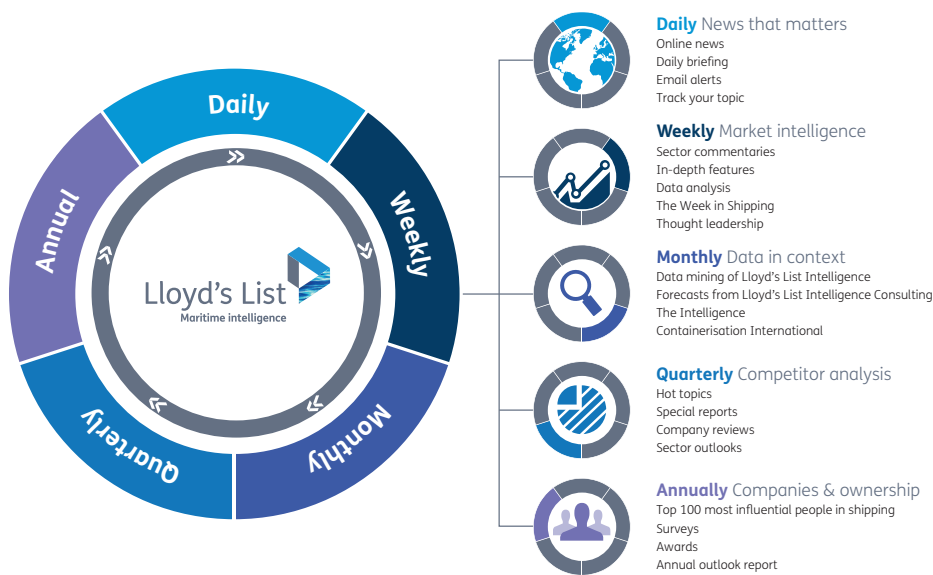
Daily

Weekly

Monthly

Quarterly

Annual

Lloyd's List
Maritime intelligence

Daily News that matters
Online news
Daily briefing
Email alerts
Track your topic

Weekly Market intelligence
Sector commentaries
In-depth features
Data analysis
The Week in Shipping
Thought leadership

Monthly Data in context
Data mining of Lloyd's List Intelligence
Forecasts from Lloyd's List Intelligence Consulting
The Intelligence
Containerisation International

Quarterly Competitor analysis
Hot topics
Special reports
Company reviews
Sector outlooks

Annually Companies & ownership
Top 100 most influential people in shipping
Surveys
Awards
Annual outlook report